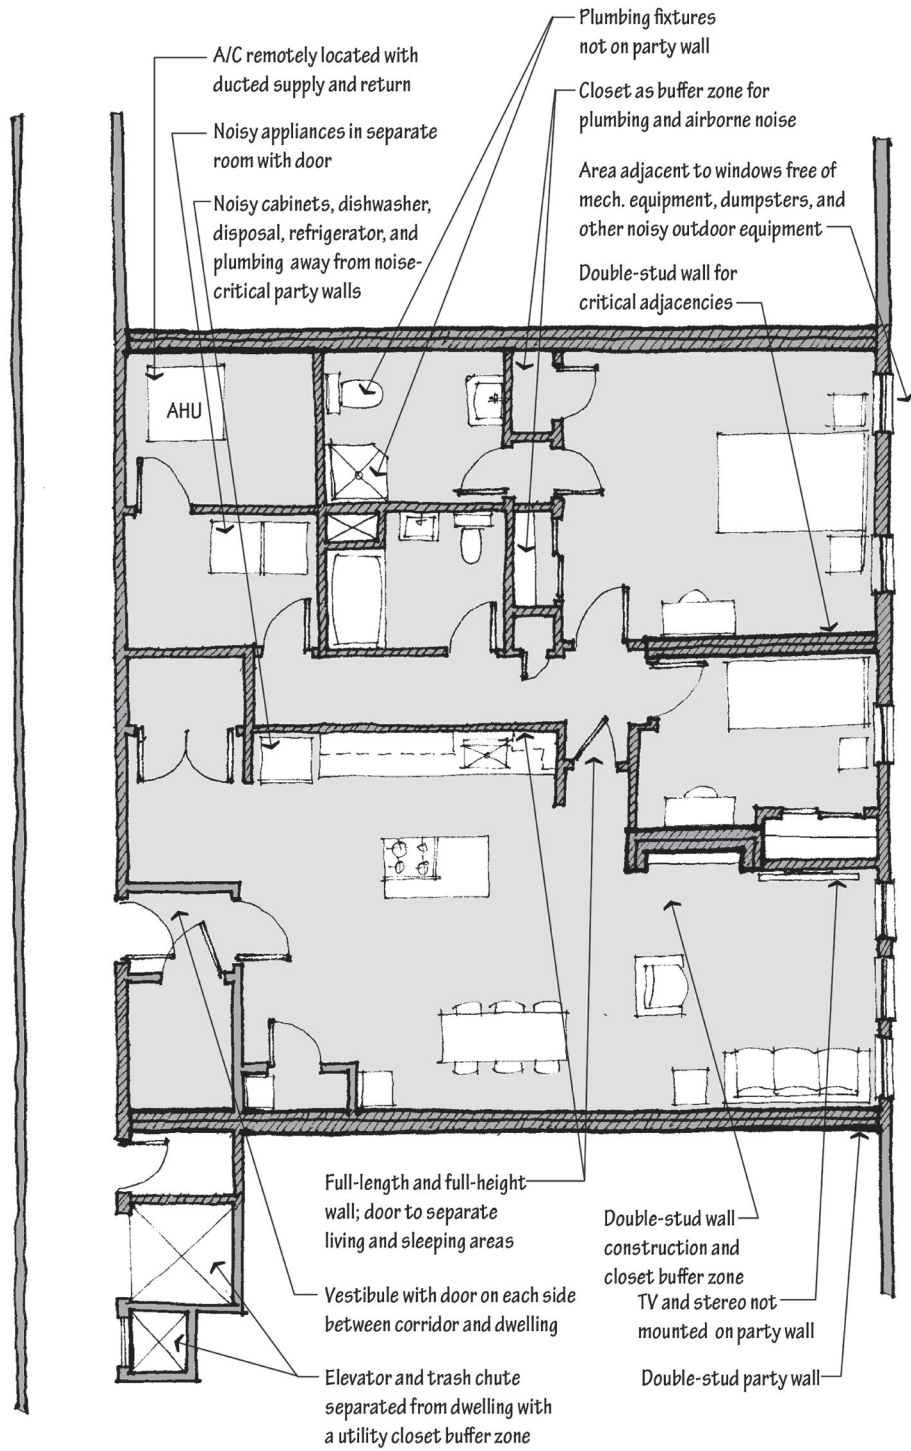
Plumbing fixtures not on party wall

A/C remotely located with ducted supply and return

Closet as buffer zone for plumbing and airborne noise

Noisy appliances in separate room with door

Area adjacent to windows free of mech. equipment, dumpsters, and other noisy outdoor equipment

Noisy cabinets, dishwasher, disposal, refrigerator, and plumbing away from noise-critical party walls

Double-stud wall for critical adjacencies

AHU

Full-length and full-height wall; door to separate living and sleeping areas

Double-stud wall construction and closet buffer zone

TV and stereo not mounted on party wall

Vestibule with door on each side between corridor and dwelling

Elevator and trash chute separated from dwelling with a utility closet buffer zone

Double-stud party wall